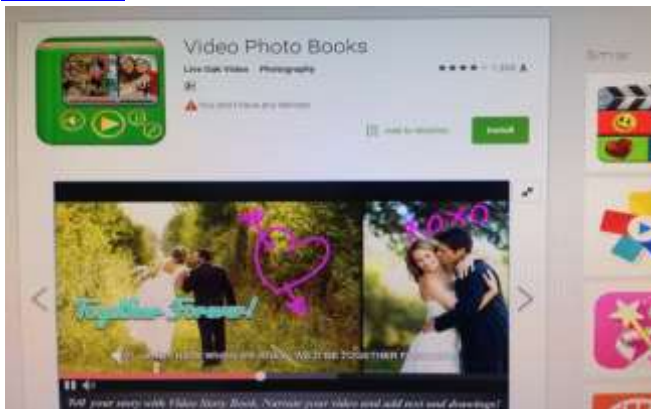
Video Photo Books

Live Oak Video · Photography

You don't have any devices

Add to wishlist

Install

Together Forever!

XOXO

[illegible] WE'LL BE TOGETHER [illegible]

Tell your story with Video Story Book. Narrate your video and add text and drawings!

Similar